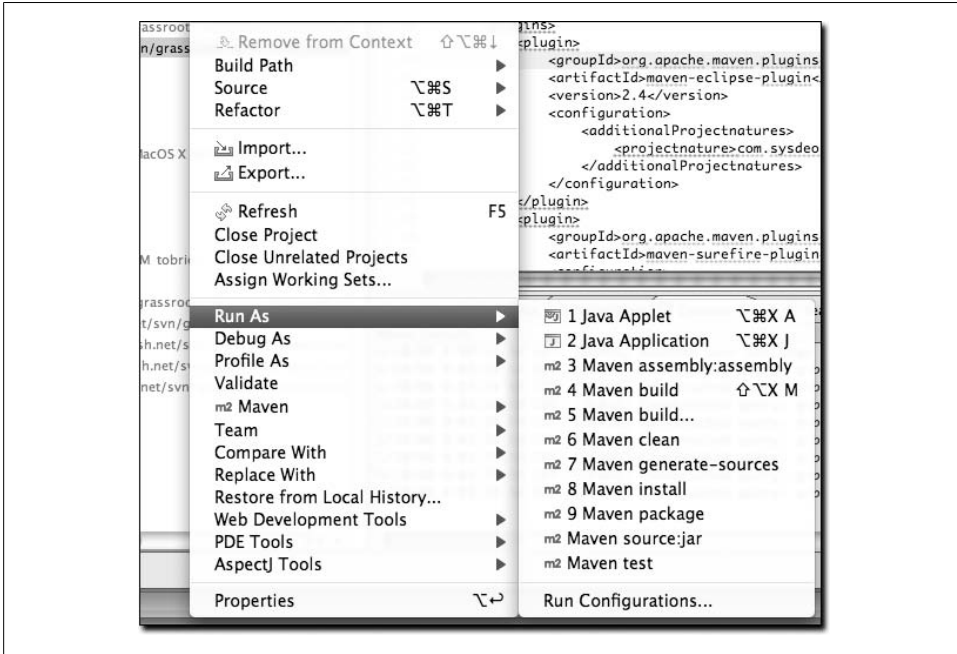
assroot
n/grass
lacOS X
M tobri
grassro
t/svn/g
sh.net/s
h.net/s
net/svn

Remove from Context ⇧⌥⌘↓
Build Path
Source ⌥⌘S
Refactor ⌥⌘T

Import...
Export...

Refresh F5
Close Project
Close Unrelated Projects
Assign Working Sets...

Run As
Debug As
Profile As
Validate
m2 Maven
Team
Compare With
Replace With
Restore from Local History...
Web Development Tools
PDE Tools
AspectJ Tools

Properties ⌥↩

ins>
<plugin>
<groupId>org.apache.maven.plugins
<artifactId>maven-eclipse-plugin<
<version>2.4</version>
<configuration>
<additionalProjectnatures>
<projectnature>com.sysdeo
</additionalProjectnatures>
</configuration>
</plugin>
<plugin>
<groupId>org.apache.maven.plugins
<artifactId>maven-surefire-plugin

1 Java Applet ⌥⌘X A
2 Java Application ⌥⌘X J
m2 3 Maven assembly:assembly
m2 4 Maven build ⇧⌥X M
m2 5 Maven build...
m2 6 Maven clean
m2 7 Maven generate-sources
m2 8 Maven install
m2 9 Maven package
m2 Maven source:jar
m2 Maven test

Run Configurations...